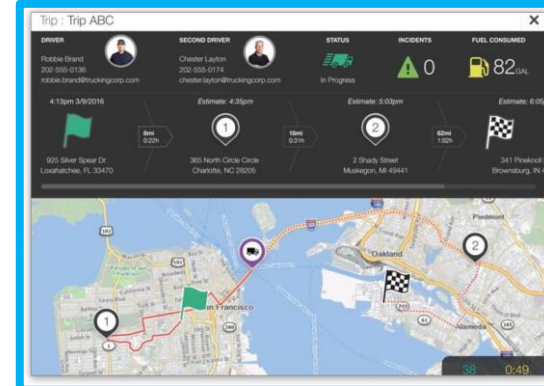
Trip : Trip ABC
×

DRIVER
Robbie Brand
202-555-0136
robbie.brand@truckingcorp.com

SECOND DRIVER
Chester Layton
202-555-0174
chester.layton@truckingcorp.com

STATUS
In Progress

INCIDENTS
0

FUEL CONSUMED
82GAL

4:13pm 3/9/2016
925 Silver Spear Dr.
Loxahatchee, FL 33470

6mi
0:22h

Estimate: 4:35pm
1
365 North Circle Circle
Charlotte, NC 28205

18mi
0:31h

Estimate: 5:03pm
2
2 Shady Street
Muskegon, MI 49441

62mi
1:02h

Estimate: 6:0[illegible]
341 Pinekno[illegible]
Brownsburg, IN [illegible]

Piedmont
2
Oakland
Alameda
San Francisco
1

38
0:49